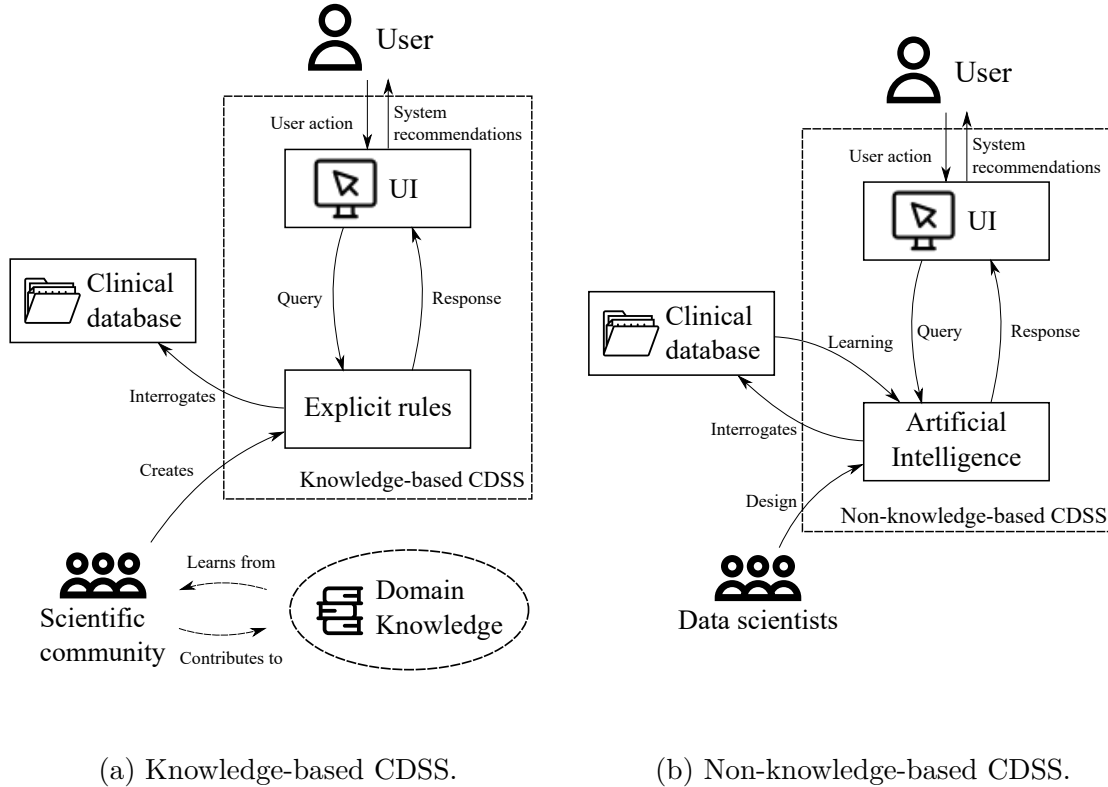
User

User action

System recommendations

UI

Clinical database

Query

Response

Interrogates

Explicit rules

Creates

Knowledge-based CDSS

Learns from

Scientific community

Domain Knowledge

Contributes to

(a) Knowledge-based CDSS.

User

User action

System recommendations

UI

Clinical database

Learning

Query

Response

Interrogates

Artificial Intelligence

Design

Non-knowledge-based CDSS

Data scientists

(b) Non-knowledge-based CDSS.